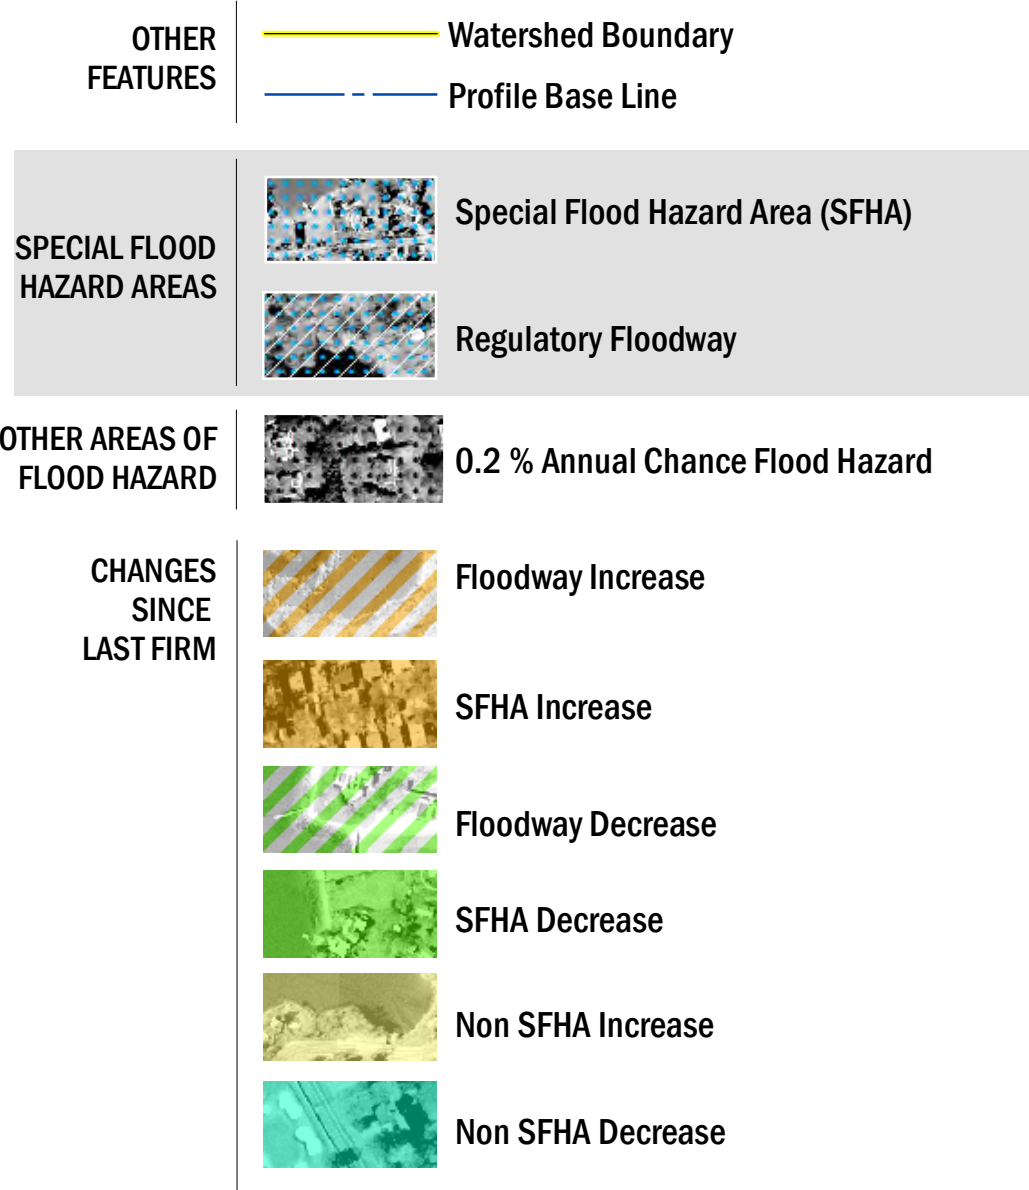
OTHER FEATURES

Watershed Boundary

Profile Base Line

SPECIAL FLOOD HAZARD AREAS

Special Flood Hazard Area (SFHA)

Regulatory Floodway

OTHER AREAS OF FLOOD HAZARD

0.2 % Annual Chance Flood Hazard

CHANGES SINCE LAST FIRM

Floodway Increase

SFHA Increase

Floodway Decrease

SFHA Decrease

Non SFHA Increase

Non SFHA Decrease